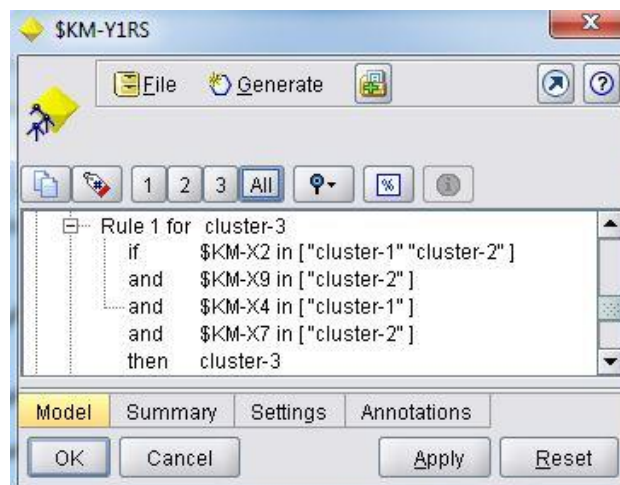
$KM-Y1RS

File Generate

1 2 3 All

Rule 1 for cluster-3
if $KM-X2 in ["cluster-1" "cluster-2"]
and $KM-X9 in ["cluster-2"]
and $KM-X4 in ["cluster-1"]
and $KM-X7 in ["cluster-2"]
then cluster-3

Model Summary Settings Annotations

OK Cancel Apply Reset